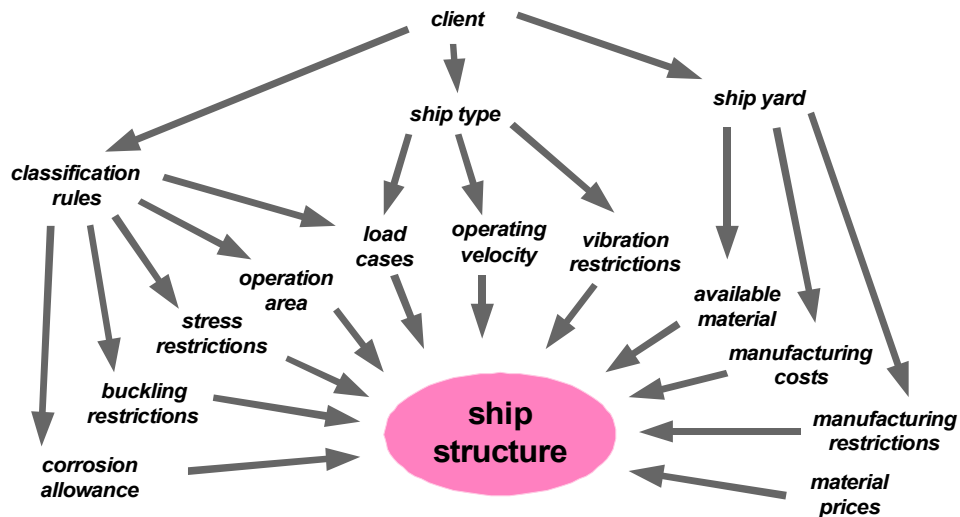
client

ship type

ship yard

classification rules

load cases

operating velocity

vibration restrictions

operation area

stress restrictions

available material

manufacturing costs

buckling restrictions

ship structure

manufacturing restrictions

corrosion allowance

material prices